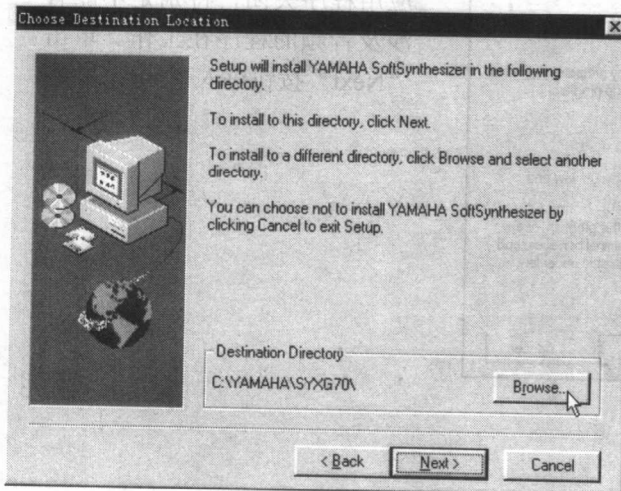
Choose Destination Location

Setup will install YAMAHA SoftSynthesizer in the following directory.

To install to this directory, click Next.

To install to a different directory, click Browse and select another directory.

You can choose not to install YAMAHA SoftSynthesizer by clicking Cancel to exit Setup.

Destination Directory

C:\YAMAHA\SYXG70\

Browse...

< Back

Next >

Cancel